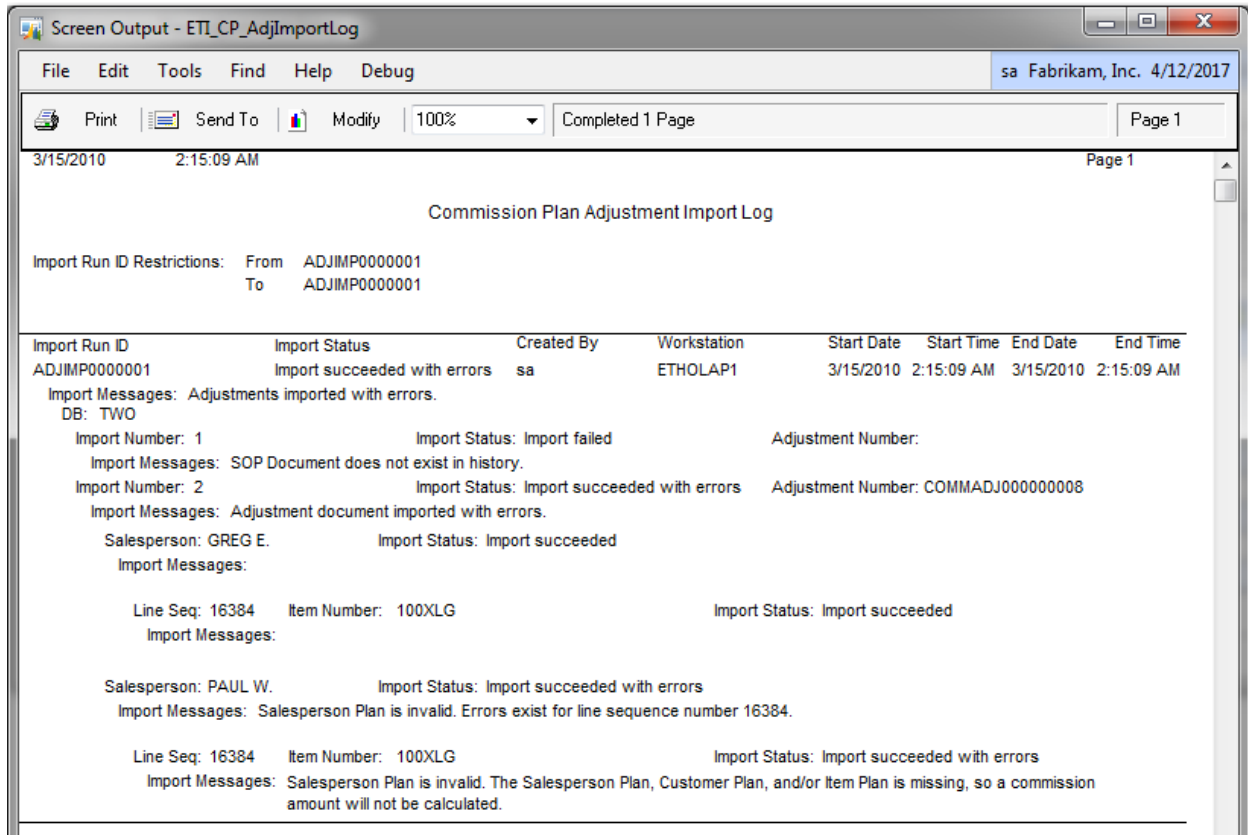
Screen Output - ETI_CP_AdjImportLog

File Edit Tools Find Help Debug

sa Fabrikam, Inc. 4/12/2017

Print Send To Modify 100% Completed 1 Page Page 1

3/15/2010 2:15:09 AM Page 1

Commission Plan Adjustment Import Log

Import Run ID Restrictions: From ADJIMP0000001
To ADJIMP0000001

| Import Run ID | Import Status | Created By | Workstation | Start Date | Start Time | End Date | End Time |
|---|---|---|---|---|---|---|---|
| ADJIMP0000001 | Import succeeded with errors | sa | ETHOLAP1 | 3/15/2010 | 2:15:09 AM | 3/15/2010 | 2:15:09 AM |

Import Messages: Adjustments imported with errors.
DB: TWO

Import Number: 1 Import Status: Import failed Adjustment Number:
Import Messages: SOP Document does not exist in history.

Import Number: 2 Import Status: Import succeeded with errors Adjustment Number: COMMADJ000000008
Import Messages: Adjustment document imported with errors.

Salesperson: GREG E. Import Status: Import succeeded
Import Messages:

Line Seq: 16384 Item Number: 100XLG Import Status: Import succeeded
Import Messages:

Salesperson: PAUL W. Import Status: Import succeeded with errors
Import Messages: Salesperson Plan is invalid. Errors exist for line sequence number 16384.

Line Seq: 16384 Item Number: 100XLG Import Status: Import succeeded with errors
Import Messages: Salesperson Plan is invalid. The Salesperson Plan, Customer Plan, and/or Item Plan is missing, so a commission amount will not be calculated.